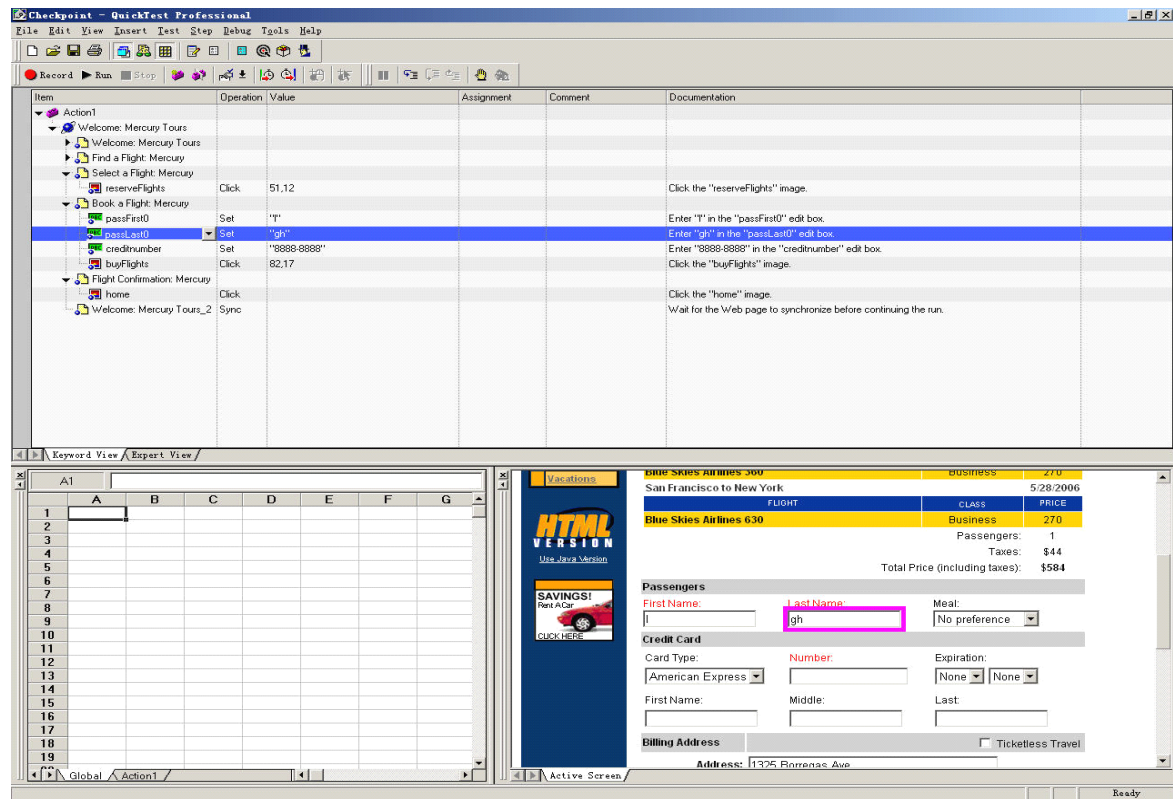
Checkpoint - QuickTest Professional

File Edit View Insert Test Step Debug Tools Help

Record Run Stop

| Item | Operation | Value | Assignment | Comment | Documentation |
|---|---|---|---|---|---|
| Action1 | | | | | |
| Welcome: Mercury Tours | | | | | |
| Welcome: Mercury Tours | | | | | |
| Find a Flight: Mercury | | | | | |
| Select a Flight: Mercury | | | | | |
| reserveFlights | Click | 51,12 | | | Click the "reserveFlights" image. |
| Book a Flight: Mercury | | | | | |
| passFirst0 | Set | "l" | | | Enter "l" in the "passFirst0" edit box. |
| passLast0 | Set | "gh" | | | Enter "gh" in the "passLast0" edit box. |
| creditnumber | Set | "8888-8888" | | | Enter "8888-8888" in the "creditnumber" edit box. |
| buyFlights | Click | 82,17 | | | Click the "buyFlights" image. |
| Flight Confirmation: Mercury | | | | | |
| home | Click | | | | Click the "home" image. |
| Welcome: Mercury Tours_2 | Sync | | | | Wait for the Web page to synchronize before continuing the run. |

Keyword View Expert View

A1

| | A | B | C | D | E | F | G |
|---|---|---|---|---|---|---|---|
| 1 | | | | | | | |
| 2 | | | | | | | |
| 3 | | | | | | | |
| 4 | | | | | | | |
| 5 | | | | | | | |
| 6 | | | | | | | |
| 7 | | | | | | | |
| 8 | | | | | | | |
| 9 | | | | | | | |
| 10 | | | | | | | |
| 11 | | | | | | | |
| 12 | | | | | | | |
| 13 | | | | | | | |
| 14 | | | | | | | |
| 15 | | | | | | | |
| 16 | | | | | | | |
| 17 | | | | | | | |
| 18 | | | | | | | |
| 19 | | | | | | | |

Global Action1

Vacations
HTML VERSION
Use Java Version
SAVINGS! Rent A Car CLICK HERE

Blue Skies Airlines 360 Business 270
San Francisco to New York 5/28/2006
FLIGHT CLASS PRICE
Blue Skies Airlines 630 Business 270
Passengers: 1
Taxes: $44
Total Price (including taxes): $584

Passengers
First Name: l
Last Name: gh
Meal: No preference

Credit Card
Card Type: American Express
Number:
Expiration: None None
First Name:
Middle:
Last:

Billing Address
Ticketless Travel
Address: 1325 Borregas Ave

Active Screen

Ready